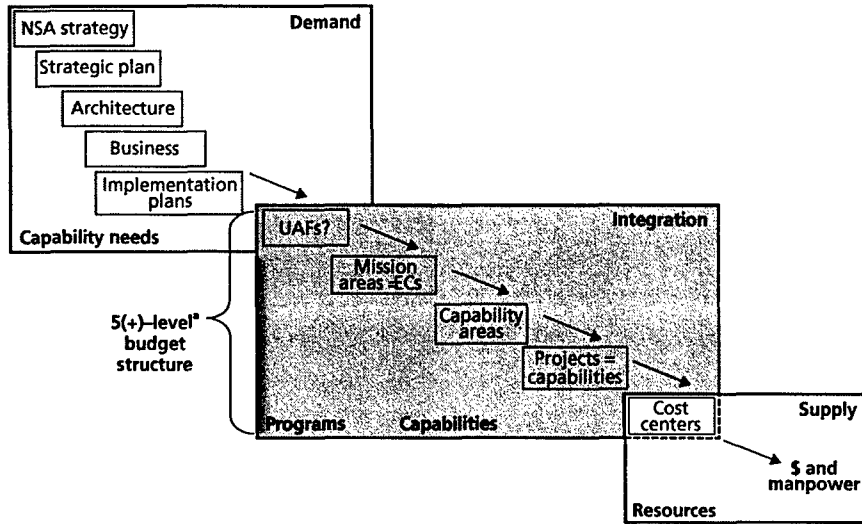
NSA strategy

Demand

Strategic plan

Architecture

Business

Implementation plans

Capability needs

UAFs?

Integration

Mission areas = ECs

5(+)–level$^a$ budget structure

Capability areas

Projects = capabilities

Cost centers

Supply

Programs

Capabilities

\$ and manpower

Resources